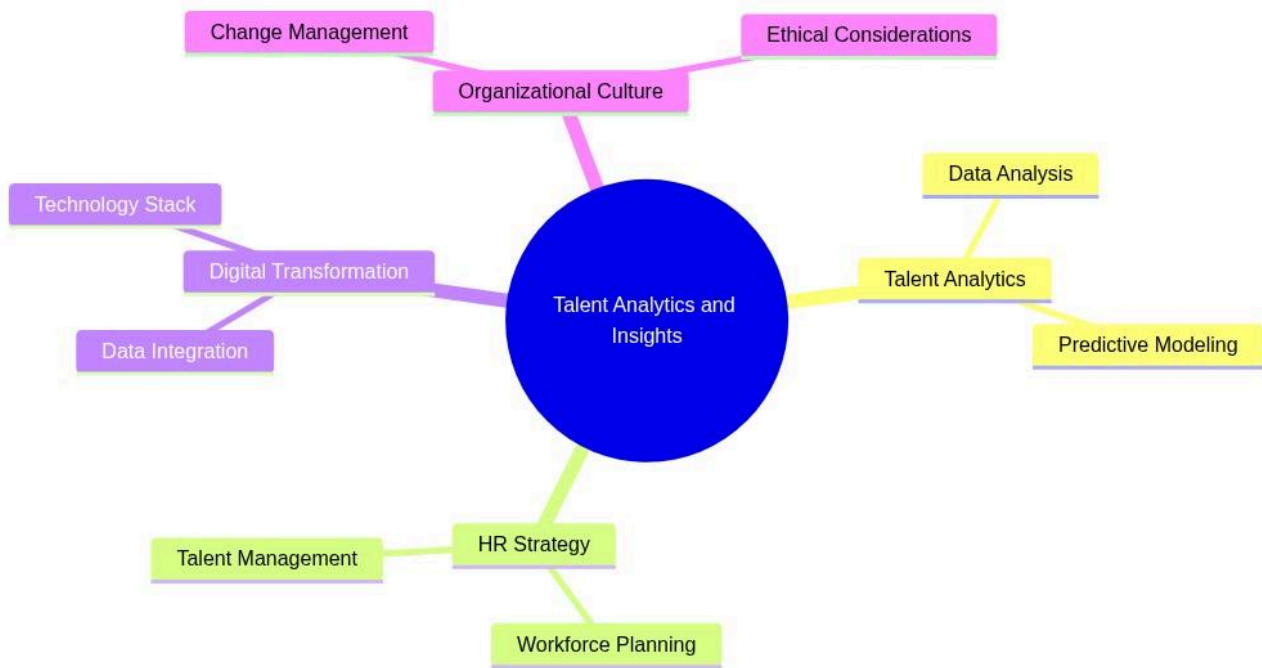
Change Management

Ethical Considerations

Organizational Culture

Technology Stack

Digital Transformation

Data Integration

Talent Analytics and Insights

Data Analysis

Talent Analytics

Predictive Modeling

Talent Management

HR Strategy

Workforce Planning